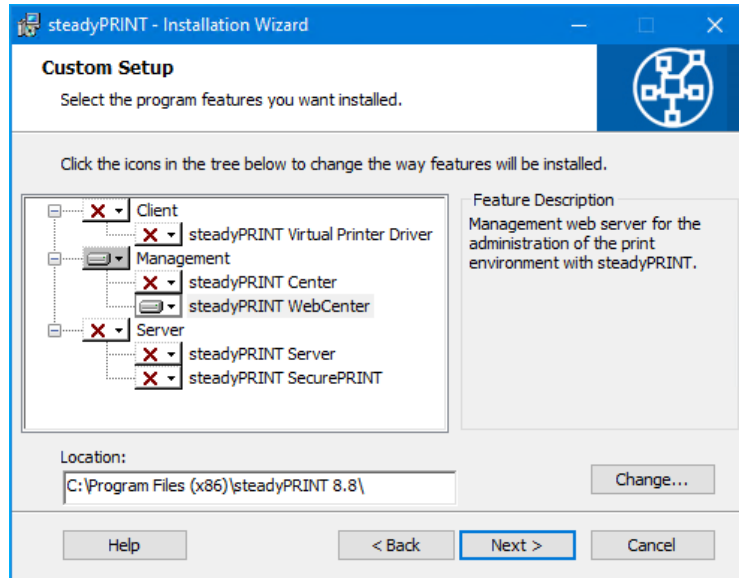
steadyPRINT - Installation Wizard

Custom Setup

Select the program features you want installed.

Click the icons in the tree below to change the way features will be installed.

Client
steadyPRINT Virtual Printer Driver
Management
steadyPRINT Center
steadyPRINT WebCenter
Server
steadyPRINT Server
steadyPRINT SecurePRINT

Feature Description

Management web server for the administration of the print environment with steadyPRINT.

Location:

C:\Program Files (x86)\steadyPRINT 8.8\

Change...

Help

< Back

Next >

Cancel